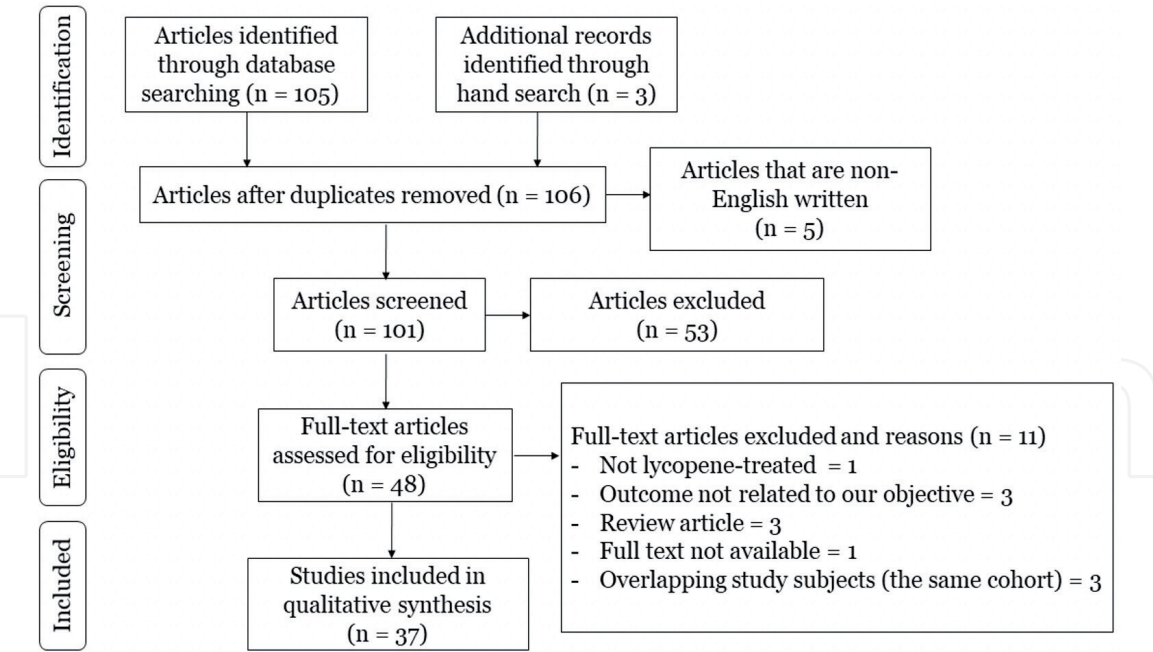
Identification

Articles identified through database searching (n = 105)

Additional records identified through hand search (n = 3)

Screening

Articles after duplicates removed (n = 106)

Articles that are non-English written (n = 5)

Articles screened (n = 101)

Articles excluded (n = 53)

Eligibility

Full-text articles assessed for eligibility (n = 48)

Full-text articles excluded and reasons (n = 11)
- Not lycopene-treated = 1
- Outcome not related to our objective = 3
- Review article = 3
- Full text not available = 1
- Overlapping study subjects (the same cohort) = 3

Included

Studies included in qualitative synthesis (n = 37)